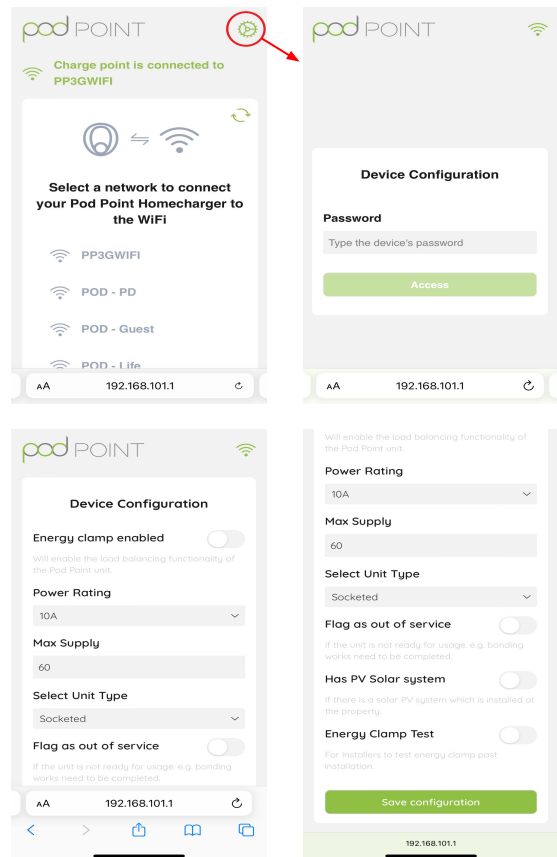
pod POINT

Charge point is connected to PP3GWIFI

Select a network to connect your Pod Point Homecharger to the WiFi

PP3GWIFI

POD - PD

POD - Guest

POD - Life

AA 192.168.101.1

pod POINT

Device Configuration

Password

Type the device's password

Access

AA 192.168.101.1

pod POINT

Device Configuration

Energy clamp enabled

Will enable the load balancing functionality of the Pod Point unit.

Power Rating

10A

Max Supply

60

Select Unit Type

Socketed

Flag as out of service

If the unit is not ready for usage, e.g. bonding works need to be completed.

AA 192.168.101.1

Will enable the load balancing functionality of the Pod Point unit.

Power Rating

10A

Max Supply

60

Select Unit Type

Socketed

Flag as out of service

If the unit is not ready for usage, e.g. bonding works need to be completed.

Has PV Solar system

If there is a solar PV system which is installed at the property.

Energy Clamp Test

For installers to test energy clamp past installation.

Save configuration

192.168.101.1